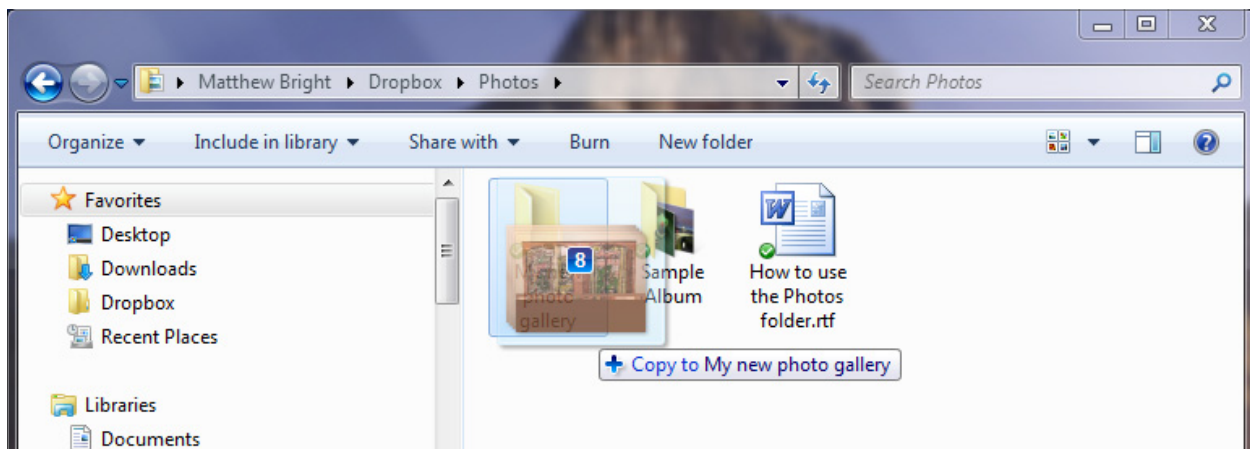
Matthew Bright ▸ Dropbox ▸ Photos ▸

Search Photos

Organize ▾ Include in library ▾ Share with ▾ Burn New folder

Favorites
Desktop
Downloads
Dropbox
Recent Places

Libraries
Documents

8
M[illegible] photo gallery

Sample Album

How to use the Photos folder.rtf

+ Copy to My new photo gallery